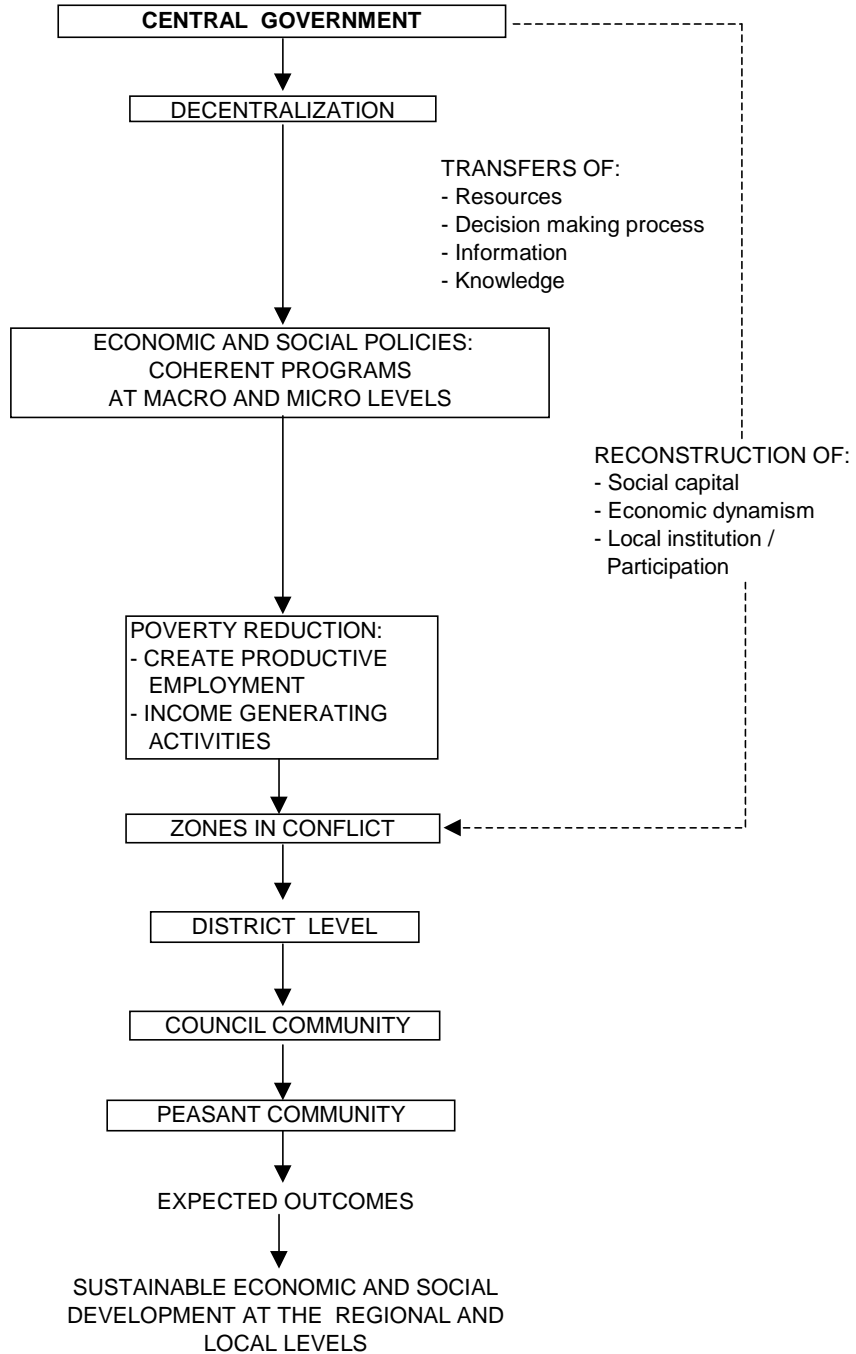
CENTRAL GOVERNMENT

DECENTRALIZATION

TRANSFERS OF:
- Resources
- Decision making process
- Information
- Knowledge

ECONOMIC AND SOCIAL POLICIES: COHERENT PROGRAMS AT MACRO AND MICRO LEVELS

RECONSTRUCTION OF:
- Social capital
- Economic dynamism
- Local institution / Participation

POVERTY REDUCTION:
- CREATE PRODUCTIVE EMPLOYMENT
- INCOME GENERATING ACTIVITIES

ZONES IN CONFLICT

DISTRICT LEVEL

COUNCIL COMMUNITY

PEASANT COMMUNITY

EXPECTED OUTCOMES

SUSTAINABLE ECONOMIC AND SOCIAL DEVELOPMENT AT THE REGIONAL AND LOCAL LEVELS